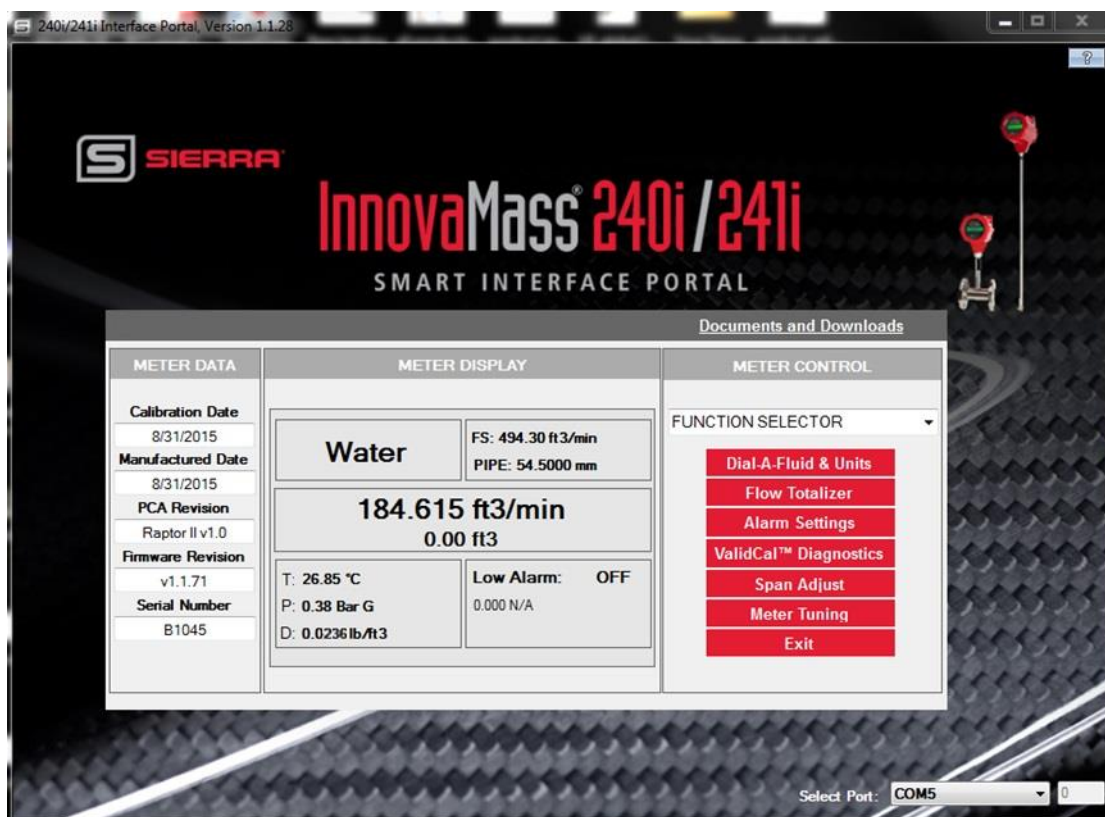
240i/241i Interface Portal, Version 1.1.28

?

SIERRA

InnovaMass® 240i / 241i

SMART INTERFACE PORTAL

Documents and Downloads

METER DATA

Calibration Date
8/31/2015
Manufactured Date
8/31/2015
PCA Revision
Raptor II v1.0
Firmware Revision
v1.1.71
Serial Number
B1045

METER DISPLAY

Water

FS: 494.30 ft3/min
PIPE: 54.5000 mm

184.615 ft3/min
0.00 ft3

T: 26.85 °C
P: 0.38 Bar G
D: 0.0236 lb/ft3

Low Alarm: OFF
0.000 N/A

METER CONTROL

FUNCTION SELECTOR

Dial-A-Fluid & Units
Flow Totalizer
Alarm Settings
ValidCal™ Diagnostics
Span Adjust
Meter Tuning
Exit

Select Port: COM5

0